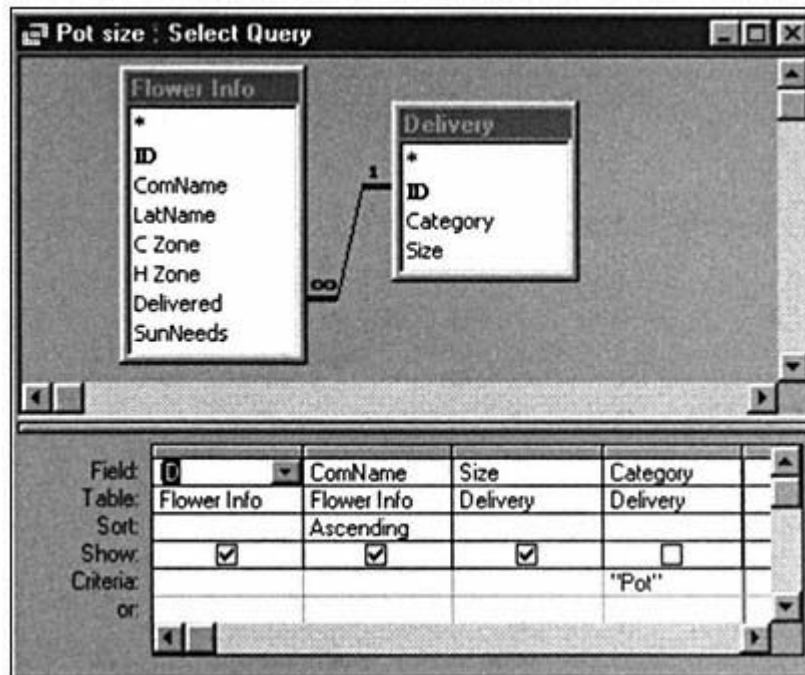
Pot size : Select Query

Flower Info
*
ID
ComName
LatName
C Zone
H Zone
Delivered
SunNeeds

1
∞

Delivery
*
ID
Category
Size

| Field: | ID | ComName | Size | Category |
|---|---|---|---|---|
| Table: | Flower Info | Flower Info | Delivery | Delivery |
| Sort: | | Ascending | | |
| Show: | ☑ | ☑ | ☑ | ☐ |
| Criteria: | | | | "Pot" |
| or: | | | | |